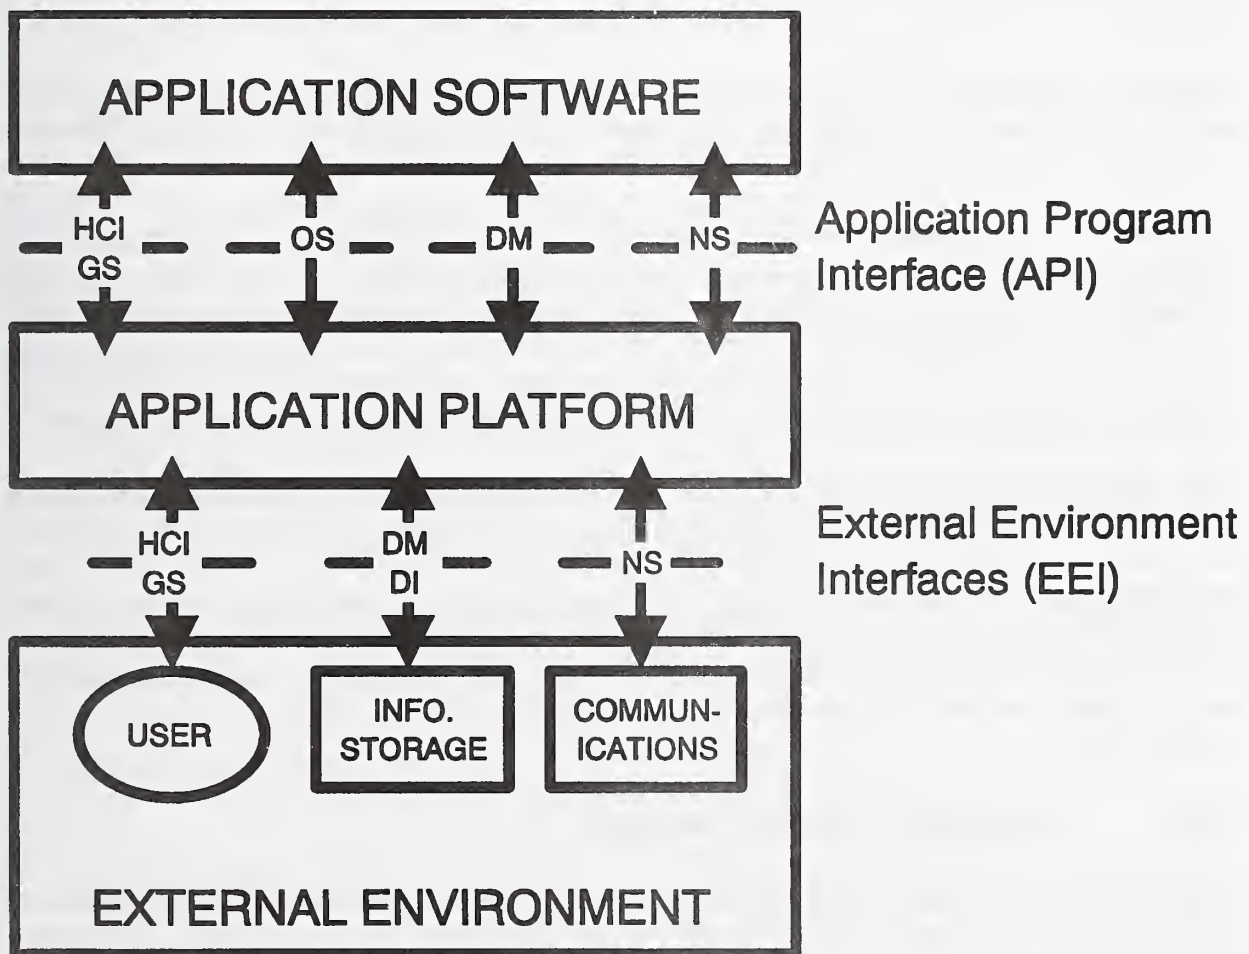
APPLICATION SOFTWARE

HCI GS

OS

DM

NS

Application Program Interface (API)

APPLICATION PLATFORM

HCI GS

DM DI

NS

External Environment Interfaces (EEI)

USER

INFO. STORAGE

COMMUNICATIONS

EXTERNAL ENVIRONMENT